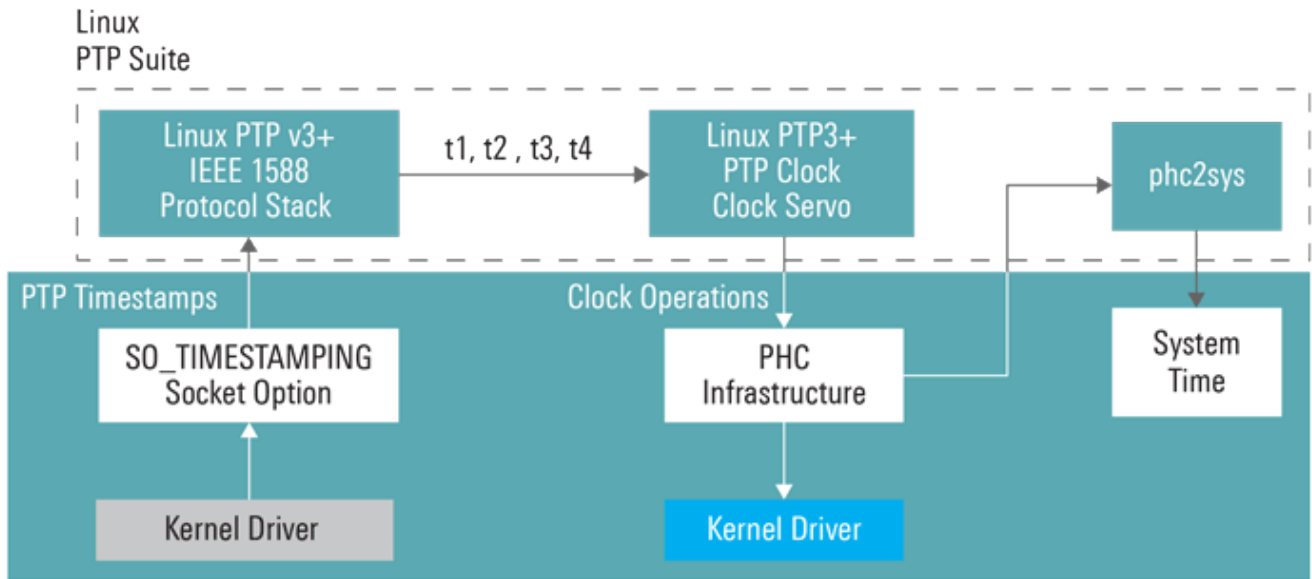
Linux
PTP Suite

Linux PTP v3+
IEEE 1588
Protocol Stack

t1, t2 , t3, t4

Linux PTP3+
PTP Clock
Clock Servo

phc2sys

PTP Timestamps

Clock Operations

SO_TIMESTAMPING
Socket Option

PHC
Infrastructure

System
Time

Kernel Driver

Kernel Driver